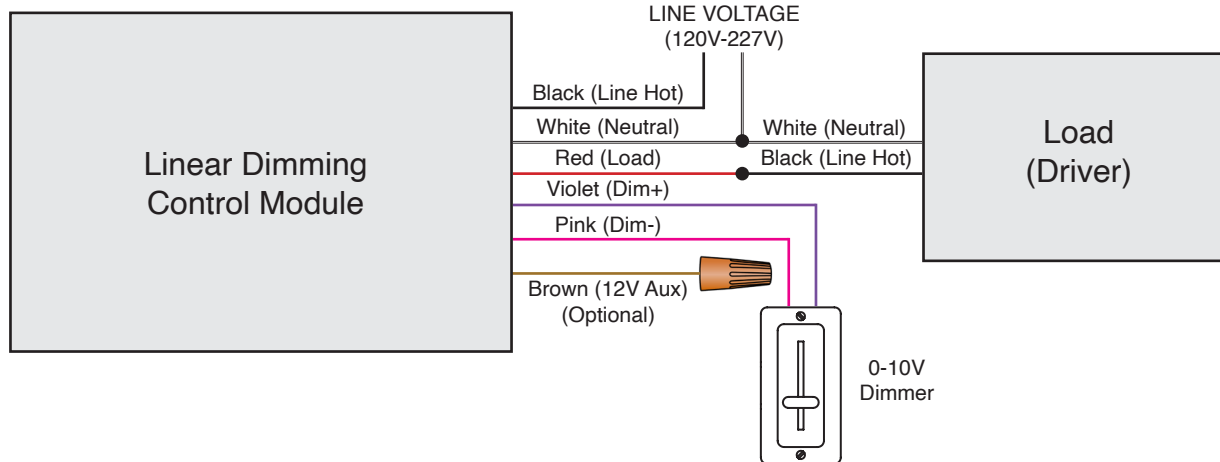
LINE VOLTAGE
(120V-227V)

Linear Dimming
Control Module

Black (Line Hot)
White (Neutral)
Red (Load)
Violet (Dim+)
Pink (Dim-)
Brown (12V Aux)
(Optional)

White (Neutral)
Black (Line Hot)

Load
(Driver)

0-10V
Dimmer